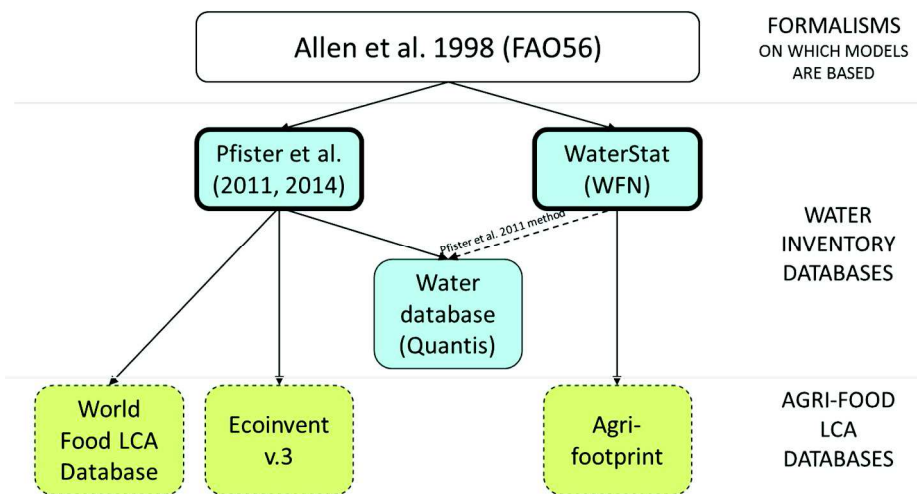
Allen et al. 1998 (FAO56)

FORMALISMS ON WHICH MODELS ARE BASED

Pfister et al. (2011, 2014)

WaterStat (WFN)

Pfister et al. 2011 method

Water database (Quantis)

WATER INVENTORY DATABASES

World Food LCA Database

Ecoinvent v.3

Agri-footprint

AGRI-FOOD LCA DATABASES